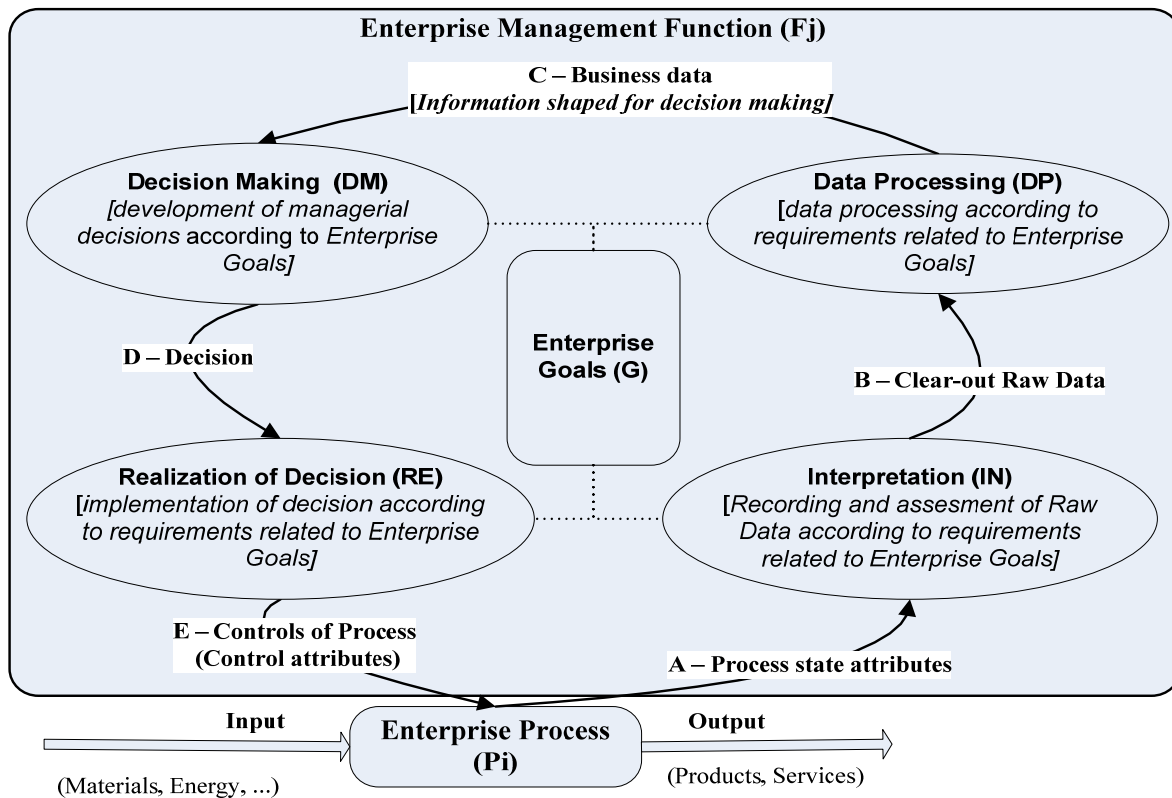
Enterprise Management Function (Fj)

C – Business data
[Information shaped for decision making]

Decision Making (DM)
[development of managerial decisions according to Enterprise Goals]

Data Processing (DP)
[data processing according to requirements related to Enterprise Goals]

Enterprise Goals (G)

D – Decision

B – Clear-out Raw Data

Realization of Decision (RE)
[implementation of decision according to requirements related to Enterprise Goals]

Interpretation (IN)
[Recording and assesment of Raw Data according to requirements related to Enterprise Goals]

E – Controls of Process
(Control attributes)

A – Process state attributes

Input

Enterprise Process
(Pi)

Output

(Materials, Energy, ...)

(Products, Services)